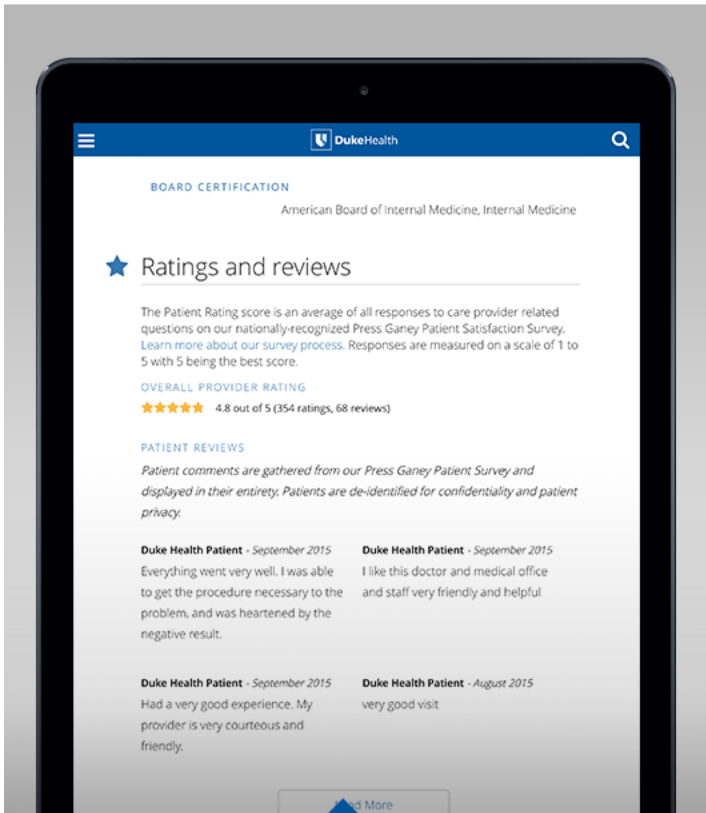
DukeHealth

BOARD CERTIFICATION

American Board of Internal Medicine, Internal Medicine

Ratings and reviews

The Patient Rating score is an average of all responses to care provider related questions on our nationally-recognized Press Ganey Patient Satisfaction Survey. Learn more about our survey process. Responses are measured on a scale of 1 to 5 with 5 being the best score.

OVERALL PROVIDER RATING

4.8 out of 5 (354 ratings, 68 reviews)

PATIENT REVIEWS

Patient comments are gathered from our Press Ganey Patient Survey and displayed in their entirety. Patients are de-identified for confidentiality and patient privacy.

Duke Health Patient - September 2015
Everything went very well. I was able to get the procedure necessary to the problem, and was heartened by the negative result.

Duke Health Patient - September 2015
I like this doctor and medical office and staff very friendly and helpful

Duke Health Patient - September 2015
Had a very good experience. My provider is very courteous and friendly.

Duke Health Patient - August 2015
very good visit

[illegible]d More